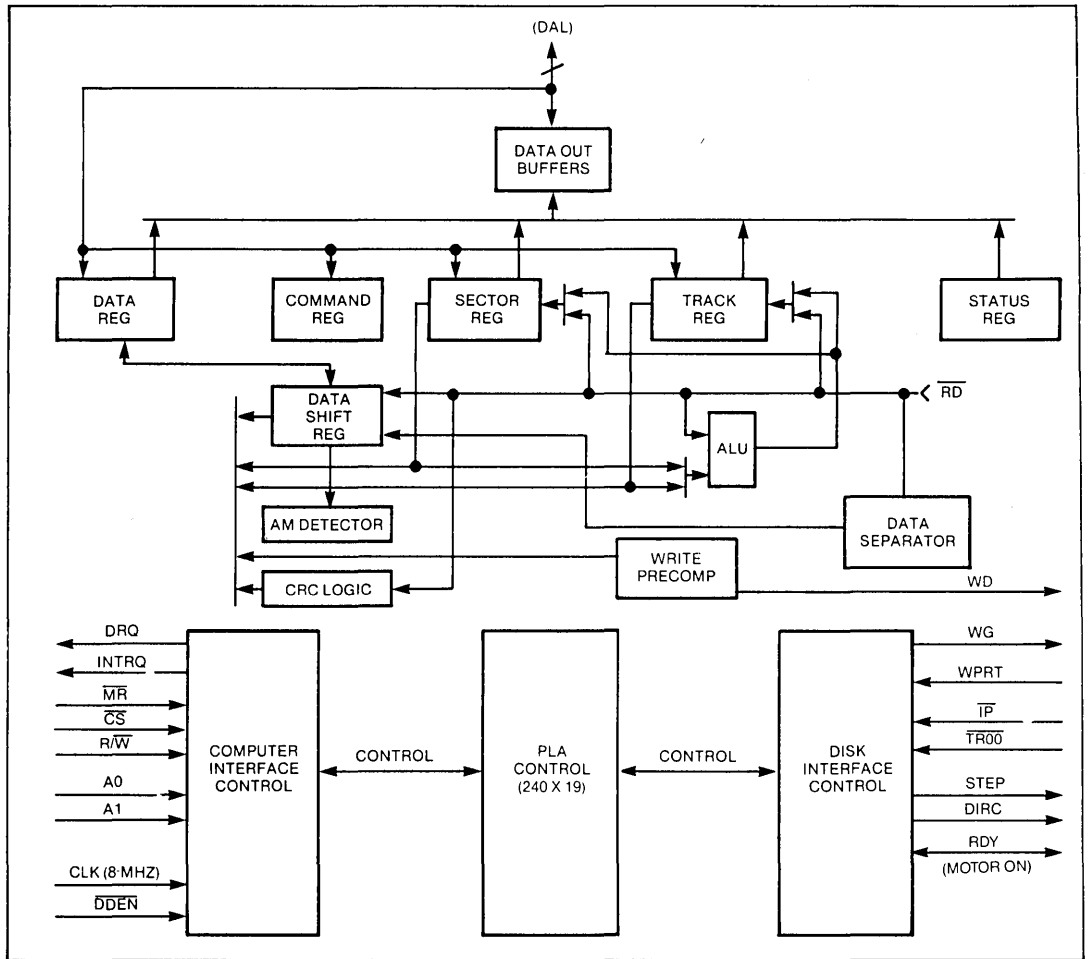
(DAL)

DATA OUT BUFFERS

DATA REG

COMMAND REG

SECTOR REG

TRACK REG

STATUS REG

DATA SHIFT REG

$\overline{RD}$

ALU

AM DETECTOR

DATA SEPARATOR

WRITE PRECOMP

CRC LOGIC

WD

DRQ

INTRQ

$\overline{MR}$

$\overline{CS}$

R/$\overline{W}$

A0

A1

CLK (8-MHZ)

$\overline{DDEN}$

COMPUTER INTERFACE CONTROL

CONTROL

PLA CONTROL (240 X 19)

CONTROL

DISK INTERFACE CONTROL

WG

WPRT

$\overline{IP}$

$\overline{TR00}$

STEP

DIRC

RDY (MOTOR ON)